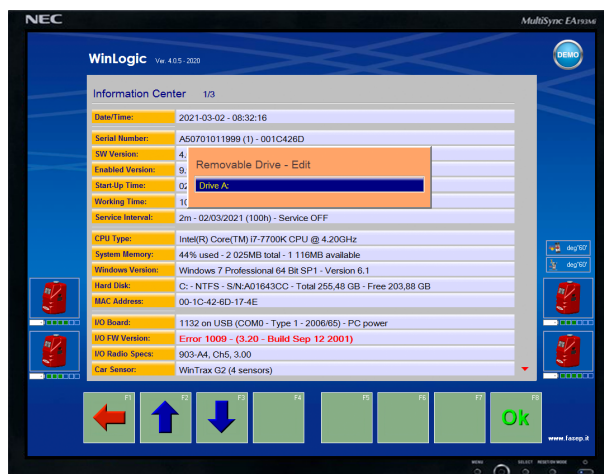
NEC

MultiSync EA193Mi

WinLogic Ver. 4.0.5 - 2020

DEMO

Information Center 1/3

| | |
|---|---|
| Date/Time: | 2021-03-02 - 08:32:16 |
| Serial Number: | A50701011999 (1) - 001C426D |
| SW Version: | 4. |
| Enabled Version: | 9. |
| Start-Up Time: | 02 |
| Working Time: | 10 |
| Service Interval: | 2m - 02/03/2021 (100h) - Service OFF |
| CPU Type: | Intel(R) Core(TM) i7-7700K CPU @ 4.20GHz |
| System Memory: | 44% used - 2 025MB total - 1 116MB available |
| Windows Version: | Windows 7 Professional 64 Bit SP1 - Version 6.1 |
| Hard Disk: | C: - NTFS - S/N:A01643CC - Total 255,48 GB - Free 203,88 GB |
| MAC Address: | 00-1C-42-6D-17-4E |
| I/O Board: | 1132 on USB (COM0 - Type 1 - 2006/65) - PC power |
| I/O FW Version: | Error 1009 - (3.20 - Build Sep 12 2001) |
| I/O Radio Specs: | 903-A4, Ch5, 3.00 |
| Car Sensor: | WinTrax G2 (4 sensors) |

Removable Drive - Edit

Drive A:

deg°60'

deg°60'

F1 F2 F3 F4 F5 F6 F7 F8

Ok

www.fasep.it

MENU SELECT POSITION MODE